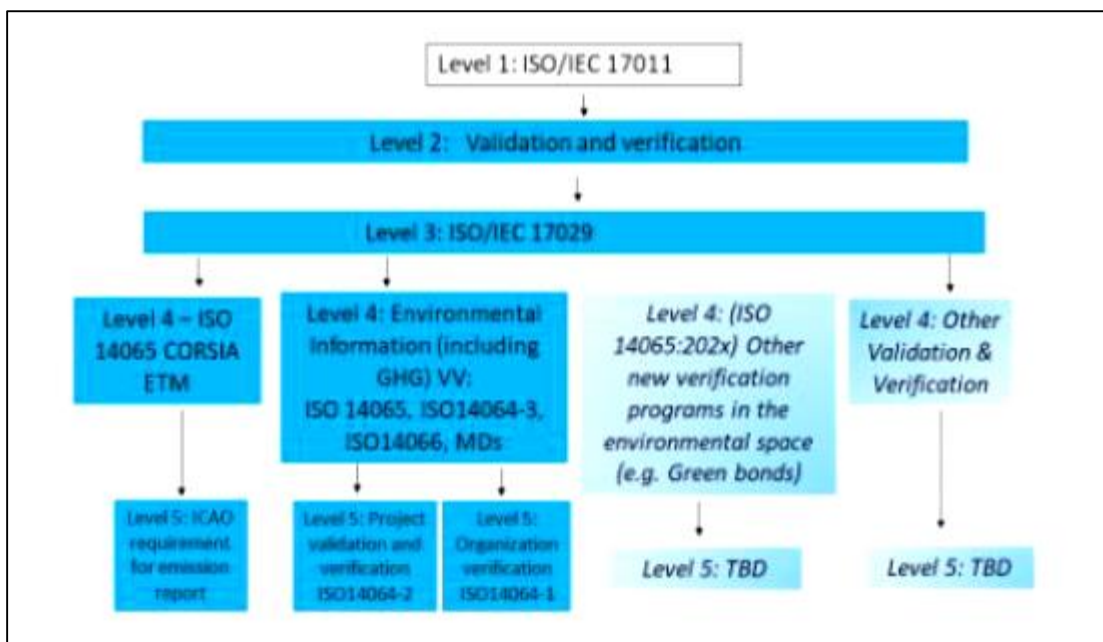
Level 1: ISO/IEC 17011

Level 2: Validation and verification

Level 3: ISO/IEC 17029

Level 4 – ISO 14065 CORSIA ETM

Level 4: Environmental Information (including GHG) VV: ISO 14065, ISO14064-3, ISO14066, MDs

Level 4: (ISO 14065:202x) Other new verification programs in the environmental space (e.g. Green bonds)

Level 4: Other Validation & Verification

Level 5: ICAO requirement for emission report

Level 5: Project validation and verification ISO14064-2

Level 5: Organization verification ISO14064-1

Level 5: TBD

Level 5: TBD